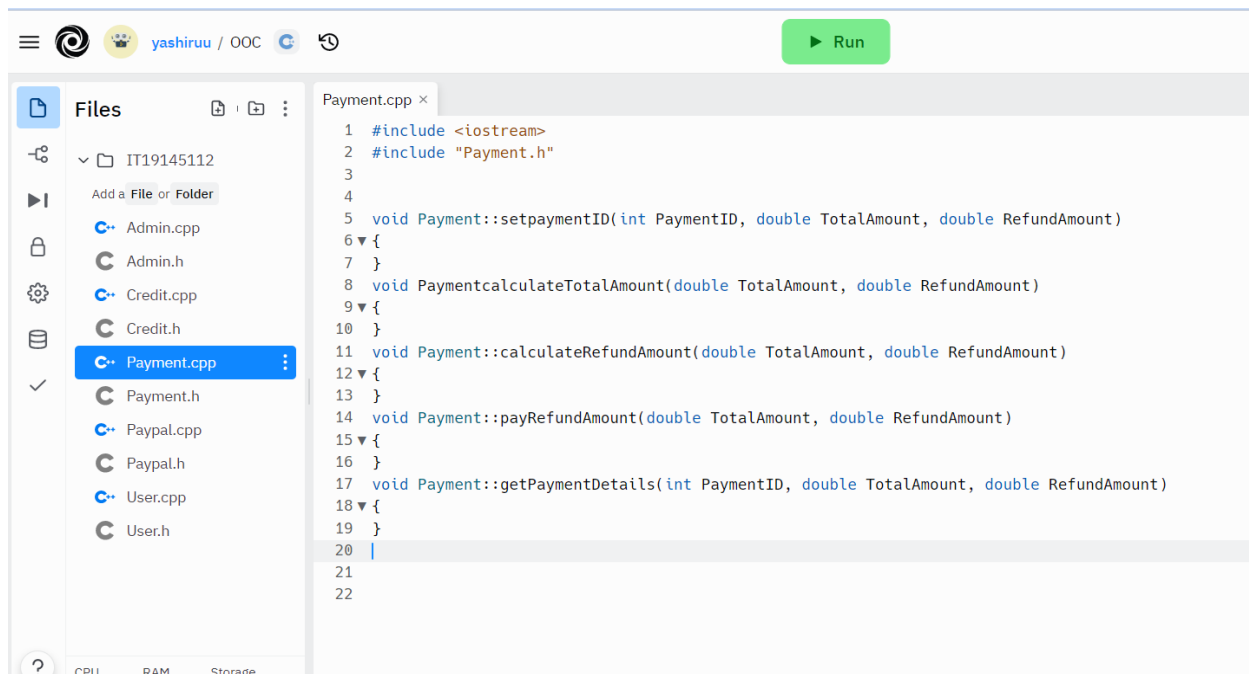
yashiruu / OOC

Run

Files

IT19145112

Add a File or Folder

Admin.cpp
Admin.h
Credit.cpp
Credit.h
Payment.cpp
Payment.h
Paypal.cpp
Paypal.h
User.cpp
User.h

CPU RAM Storage

Payment.cpp ×

1 #include <iostream>
2 #include "Payment.h"
3
4
5 void Payment::setpaymentID(int PaymentID, double TotalAmount, double RefundAmount)
6 {
7 }
8 void PaymentcalculateTotalAmount(double TotalAmount, double RefundAmount)
9 {
10 }
11 void Payment::calculateRefundAmount(double TotalAmount, double RefundAmount)
12 {
13 }
14 void Payment::payRefundAmount(double TotalAmount, double RefundAmount)
15 {
16 }
17 void Payment::getPaymentDetails(int PaymentID, double TotalAmount, double RefundAmount)
18 {
19 }
20
21
22